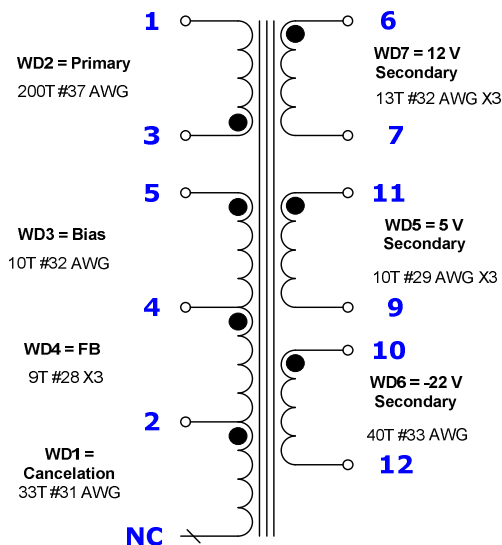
1

WD2 = Primary
200T #37 AWG

3

5

WD3 = Bias
10T #32 AWG

4

WD4 = FB
9T #28 X3

2

WD1 = Cancelation
33T #31 AWG

NC

6

WD7 = 12 V
Secondary
13T #32 AWG X3

7

11

WD5 = 5 V
Secondary
10T #29 AWG X3

9

10

WD6 = -22 V
Secondary
40T #33 AWG

12